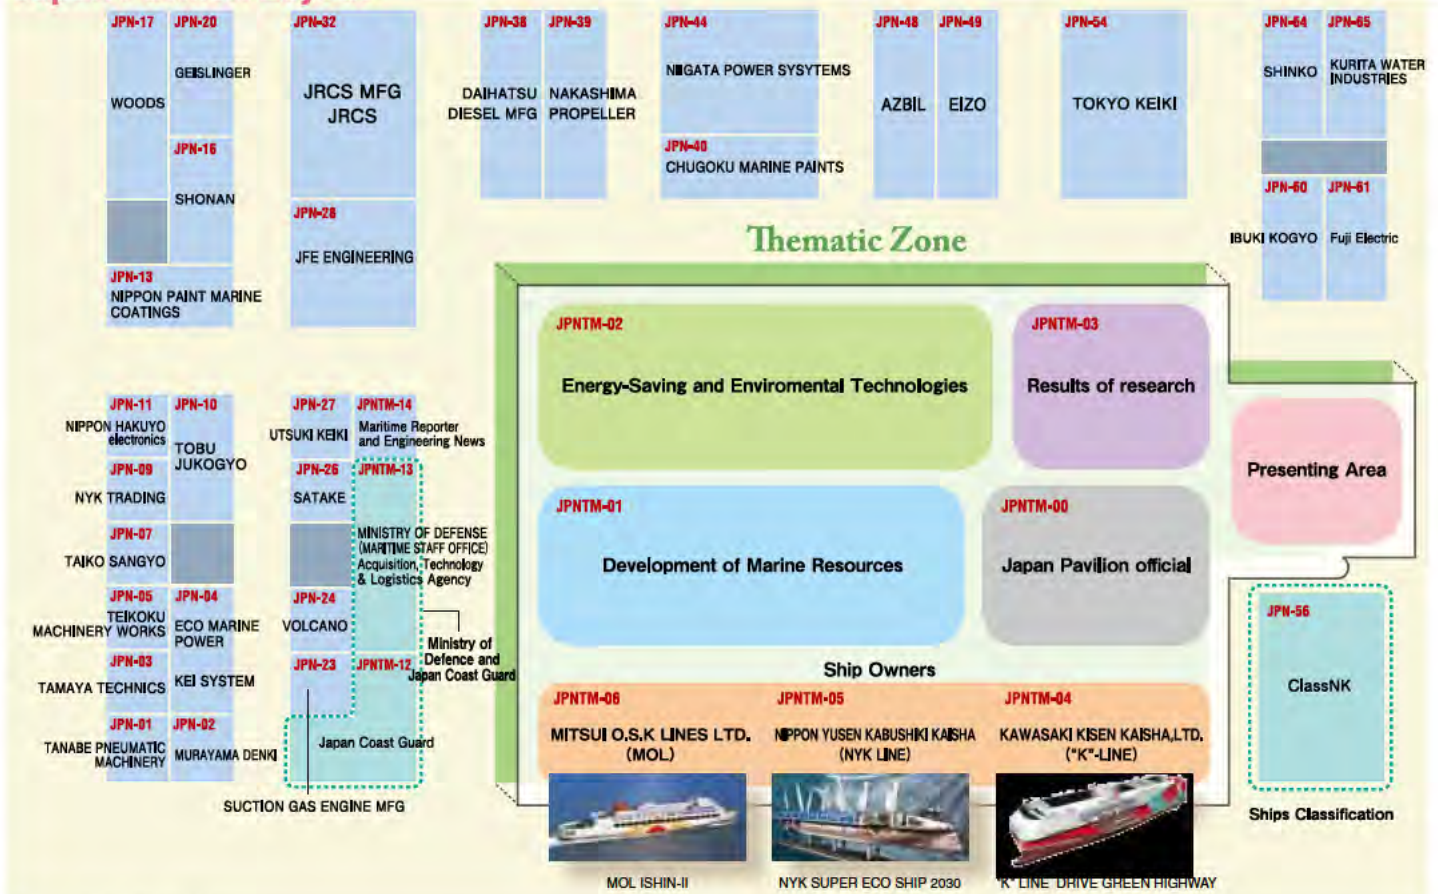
JPN-17
WOODS

JPN-20
GEISLINGER

JPN-16
SHONAN

JPN-13
NIPPON PAINT MARINE COATINGS

JPN-32
JRCS MFG
JRCS

JPN-28
JFE ENGINEERING

JPN-38
DAIHATSU DIESEL MFG

JPN-39
NAKASHIMA PROPELLER

JPN-44
NIIGATA POWER SYSYTEMS

JPN-40
CHUGOKU MARINE PAINTS

JPN-48
AZBIL

JPN-49
EIZO

JPN-54
TOKYO KEIKI

JPN-64
SHINKO

JPN-65
KURITA WATER INDUSTRIES

JPN-60
IBUKI KOGYO

JPN-61
Fuji Electric

Thematic Zone

JPNTM-02
Energy-Saving and Enviromental Technologies

JPNTM-03
Results of research

Presenting Area

JPNTM-01
Development of Marine Resources

JPNTM-00
Japan Pavilion official

Ship Owners

JPNTM-06
MITSUI O.S.K LINES LTD. (MOL)

JPNTM-05
NIPPON YUSEN KABUSHIKI KAISHA (NYK LINE)

JPNTM-04
KAWASAKI KISEN KAISHA,LTD. ("K"-LINE)

MOL ISHIN-II
NYK SUPER ECO SHIP 2030
"K" LINE DRIVE GREEN HIGHWAY

JPN-56
ClassNK

Ships Classification

JPN-11
NIPPON HAKUYO electronics

JPN-10
TOBU JUKOGYO

JPN-09
NYK TRADING

JPN-07
TAIKO SANGYO

JPN-05
TEIKOKU MACHINERY WORKS

JPN-04
ECO MARINE POWER

JPN-03
TAMAYA TECHNICS

KEI SYSTEM

JPN-01
TANABE PNEUMATIC MACHINERY

JPN-02
MURAYAMA DENKI

JPN-27
UTSUKI KEIKI

JPNTM-14
Maritime Reporter and Engineering News

JPN-26
SATAKE

JPNTM-13
MINISTRY OF DEFENSE (MARITIME STAFF OFFICE) Acquisition, Technology & Logistics Agency

JPN-24
VOLCANO

Ministry of Defence and Japan Coast Guard

JPN-23

JPNTM-12
Japan Coast Guard

SUCTION GAS ENGINE MFG